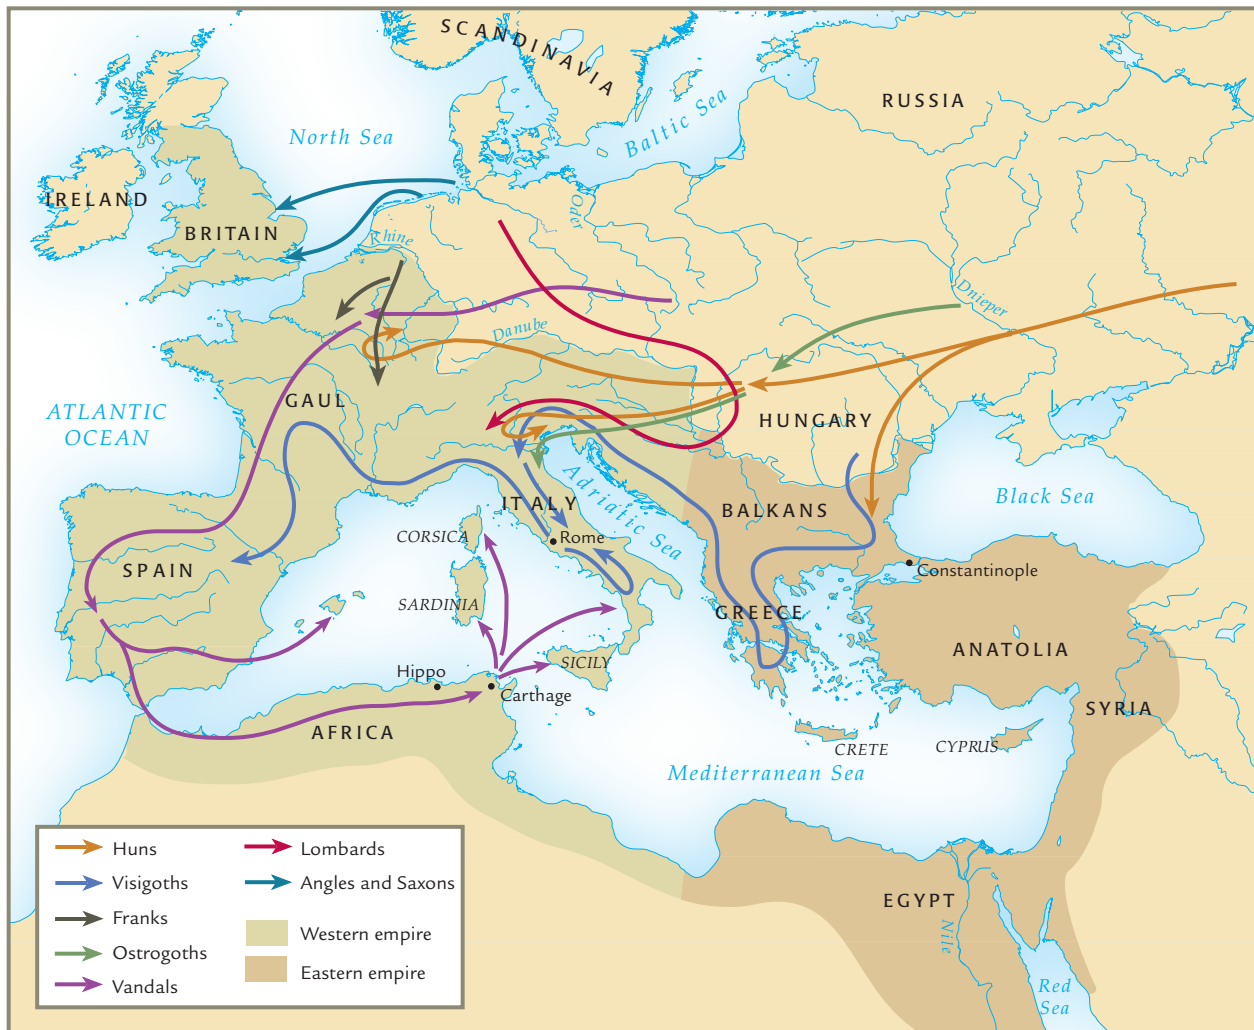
SCANDINAVIA

RUSSIA

North Sea

Baltic Sea

IRELAND

BRITAIN

Oder

Rhine

Dnieper

Danube

ATLANTIC OCEAN

GAUL

HUNGARY

Adriatic Sea

Black Sea

ITALY

BALKANS

CORSICA

Rome

SPAIN

Constantinople

SARDINIA

GREECE

ANATOLIA

SICILY

Hippo

Carthage

SYRIA

AFRICA

CRETE

CYPRUS

Mediterranean Sea

EGYPT

Nile

Red Sea

Huns
Visigoths
Franks
Ostrogoths
Vandals
Lombards
Angles and Saxons
Western empire
Eastern empire